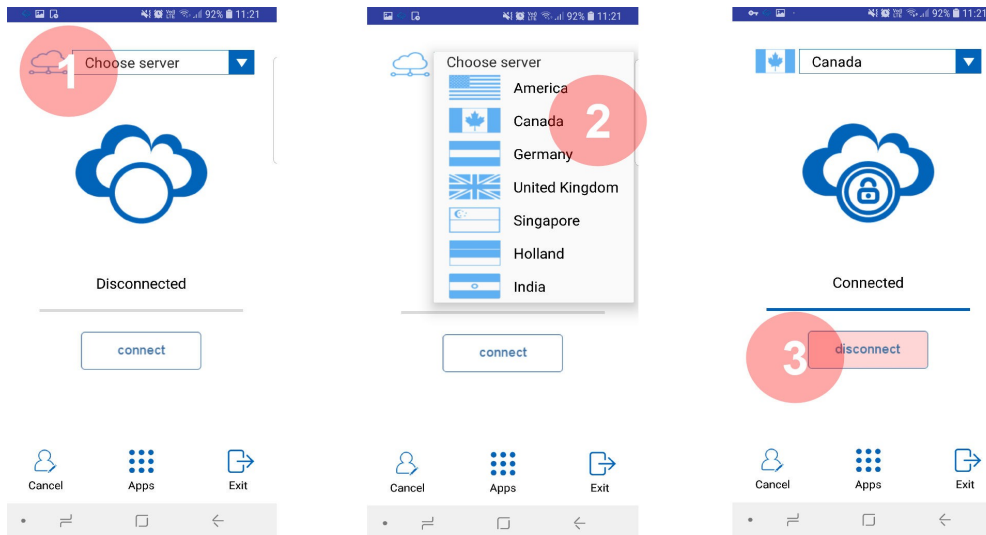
92% 11:21

1

Choose server

Disconnected

connect

Cancel

Apps

Exit

92% 11:21

Choose server

America

Canada

2

Germany

United Kingdom

Singapore

Holland

India

connect

Cancel

Apps

Exit

92% 11:21

Canada

Connected

3

disconnect

Cancel

Apps

Exit